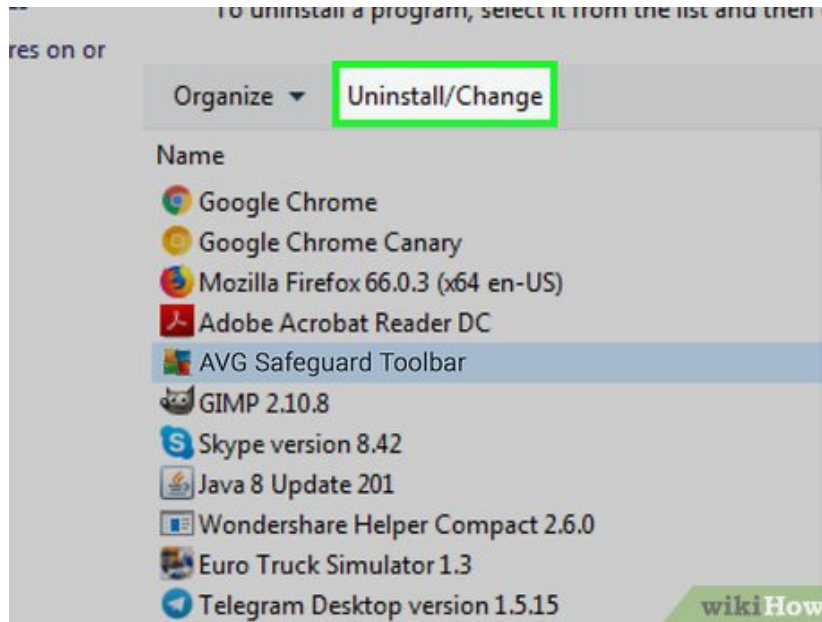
To uninstall a program, select it from the list and then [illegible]

res on or

Organize ▾ Uninstall/Change

Name

Google Chrome

Google Chrome Canary

Mozilla Firefox 66.0.3 (x64 en-US)

Adobe Acrobat Reader DC

AVG Safeguard Toolbar

GIMP 2.10.8

Skype version 8.42

Java 8 Update 201

Wondershare Helper Compact 2.6.0

Euro Truck Simulator 1.3

Telegram Desktop version 1.5.15

wikiHow